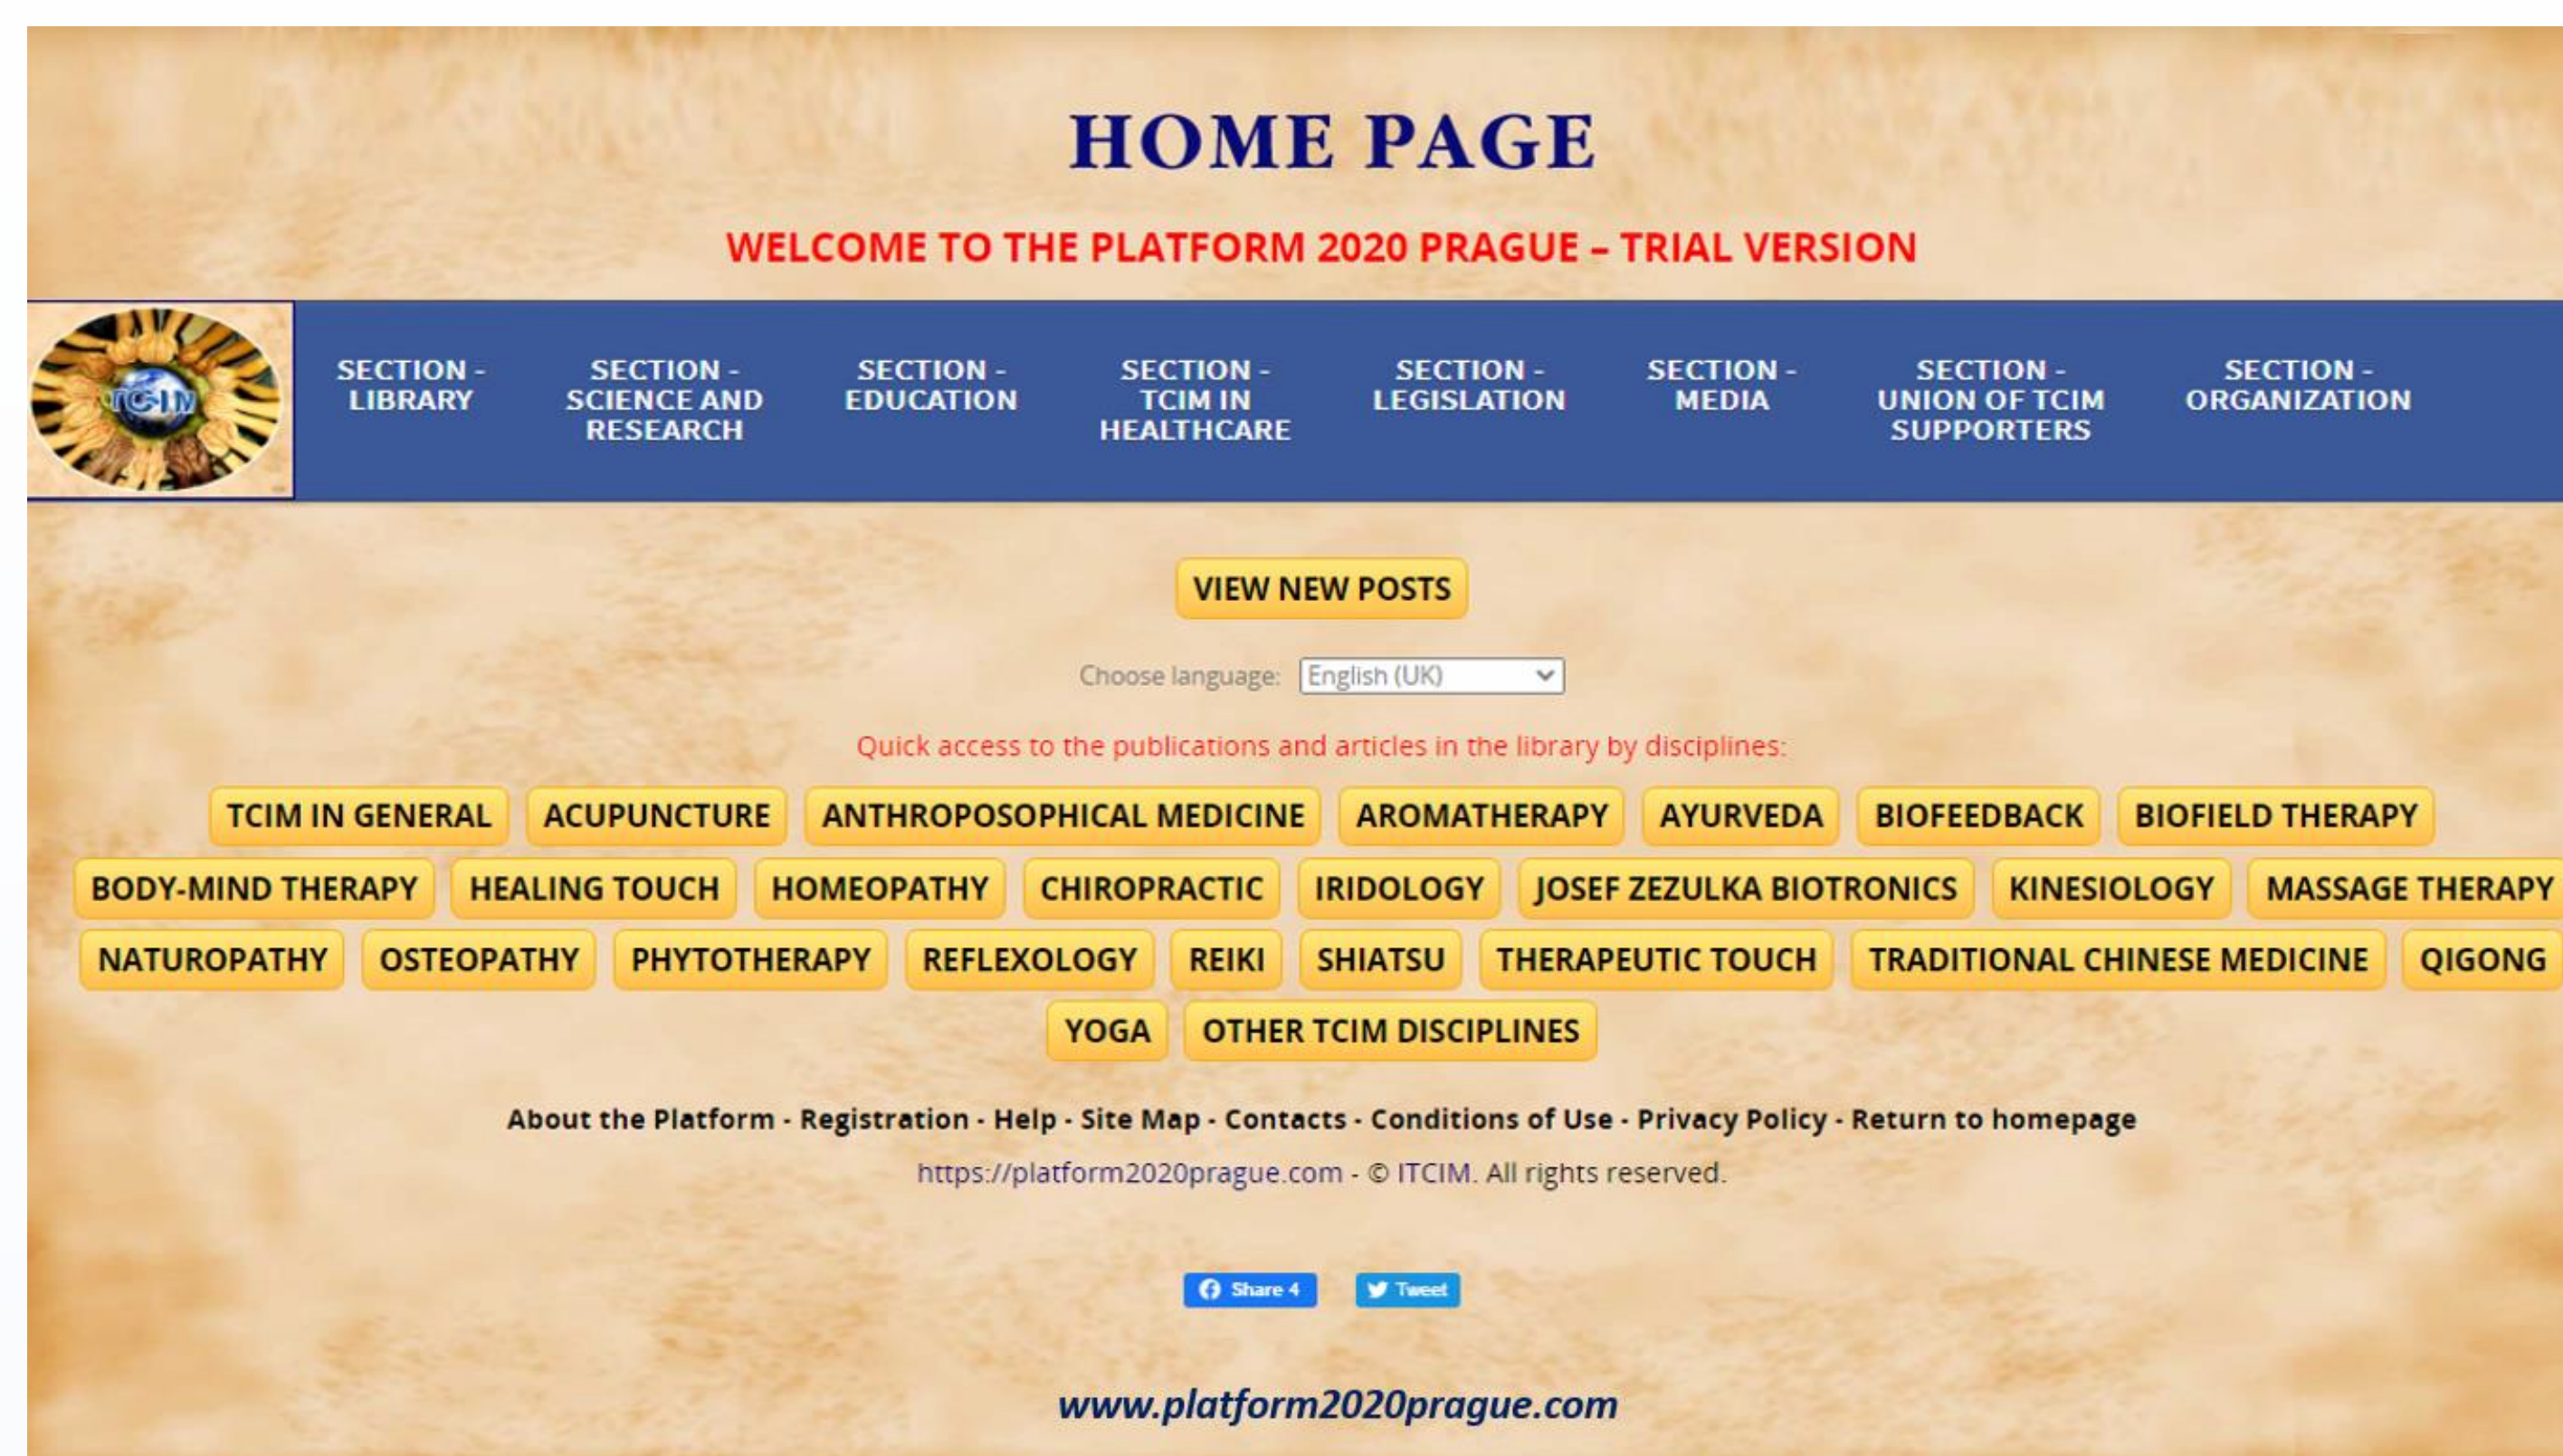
HOME PAGE

WELCOME TO THE PLATFORM 2020 PRAGUE – TRIAL VERSION

TCIM

SECTION - LIBRARY
SECTION - SCIENCE AND RESEARCH
SECTION - EDUCATION
SECTION - TCIM IN HEALTHCARE
SECTION - LEGISLATION
SECTION - MEDIA
SECTION - UNION OF TCIM SUPPORTERS
SECTION - ORGANIZATION

VIEW NEW POSTS

Choose language: English (UK)

Quick access to the publications and articles in the library by disciplines:

TCIM IN GENERAL
ACUPUNCTURE
ANTHROPOSOPHICAL MEDICINE
AROMATHERAPY
AYURVEDA
BIOFEEDBACK
BIOFIELD THERAPY
BODY-MIND THERAPY
HEALING TOUCH
HOMEOPATHY
CHIROPRACTIC
IRIDOLOGY
JOSEF ZEZULKA BIOTRONICS
KINESIOLOGY
MASSAGE THERAPY
NATUROPATHY
OSTEOPATHY
PHYTOTHERAPY
REFLEXOLOGY
REIKI
SHIATSU
THERAPEUTIC TOUCH
TRADITIONAL CHINESE MEDICINE
QIGONG
YOGA
OTHER TCIM DISCIPLINES

About the Platform - Registration - Help - Site Map - Contacts - Conditions of Use - Privacy Policy - Return to homepage

https://platform2020prague.com - © ITCIM. All rights reserved.

Share 4
Tweet

www.platform2020prague.com